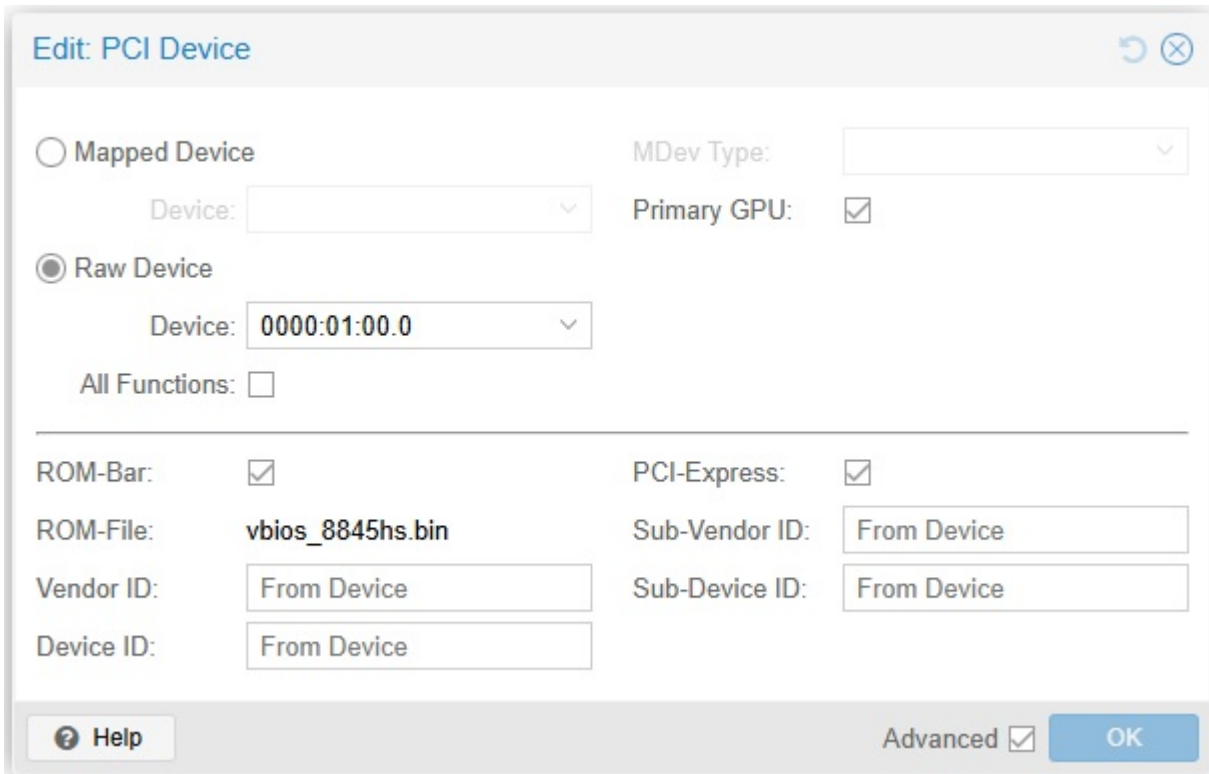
Edit: PCI Device

Mapped Device

Device:

Raw Device

Device: 0000:01:00.0

All Functions:

MDev Type:

Primary GPU:

ROM-Bar:

ROM-File: vbios_8845hs.bin

Vendor ID: From Device

Device ID: From Device

PCI-Express:

Sub-Vendor ID: From Device

Sub-Device ID: From Device

Help

Advanced

OK